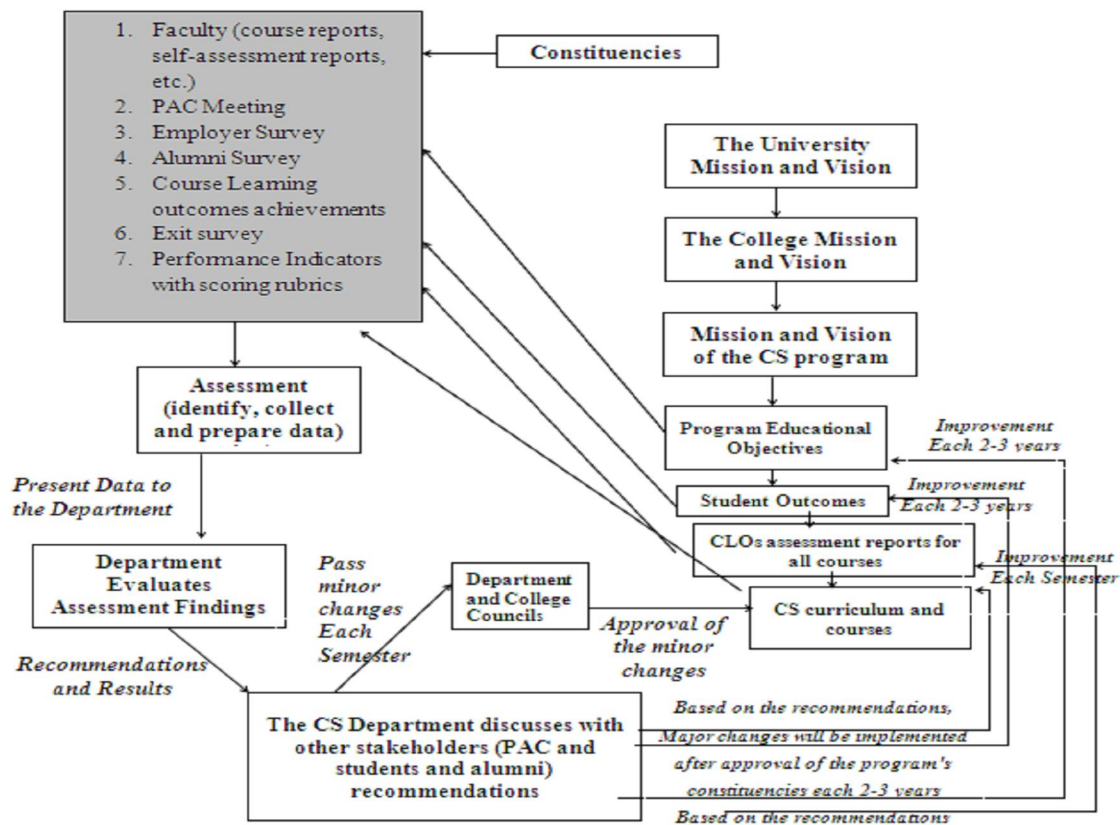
1. Faculty (course reports, self-assessment reports, etc.)
2. PAC Meeting
3. Employer Survey
4. Alumni Survey
5. Course Learning outcomes achievements
6. Exit survey
7. Performance Indicators with scoring rubrics

Constituencies

The University Mission and Vision

The College Mission and Vision

Mission and Vision of the CS program

Assessment (identify, collect and prepare data)

Program Educational Objectives

Improvement Each 2-3 years

Present Data to the Department

Student Outcomes

Improvement Each 2-3 years

CLOs assessment reports for all courses

Improvement Each Semester

Department Evaluates Assessment Findings

Pass minor changes Each Semester

Department and College Councils

Approval of the minor changes

CS curriculum and courses

Recommendations and Results

The CS Department discusses with other stakeholders (PAC and students and alumni) recommendations

Based on the recommendations, Major changes will be implemented after approval of the program's constituencies each 2-3 years

Based on the recommendations